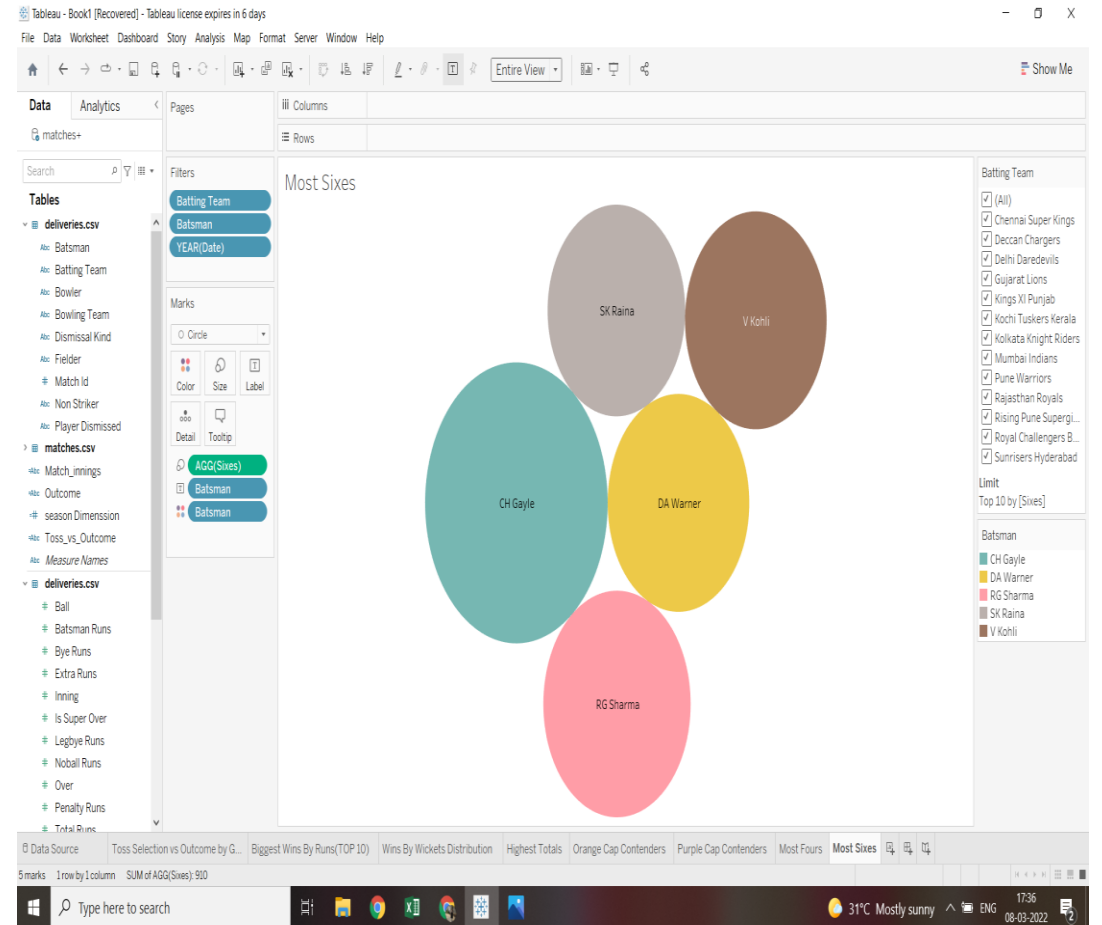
Tableau - Book1 [Recovered] - Tableau license expires in 6 days

File Data Worksheet Dashboard Story Analysis Map Format Server Window Help

Entire View

Show Me

Data Analytics

matches+

Search

Tables

deliveries.csv
Batsman
Batting Team
Bowler
Bowling Team
Dismissal Kind
Fielder
Match Id
Non Striker
Player Dismissed
matches.csv
Match_innings
Outcome
season Dimenssion
Toss_vs_Outcome
Measure Names
deliveries.csv
Ball
Batsman Runs
Bye Runs
Extra Runs
Inning
Is Super Over
Legbye Runs
Noball Runs
Over
Penalty Runs
Total Runs

Pages

Columns

Rows

Filters
Batting Team
Batsman
YEAR(Date)

Marks
Circle
Color Size Label
Detail Tooltip
AGG(Sixes)
Batsman
Batsman

Most Sixes

SK Raina
V Kohli
CH Gayle
DA Warner
RG Sharma

Batting Team
(All)
Chennai Super Kings
Deccan Chargers
Delhi Daredevils
Gujarat Lions
Kings XI Punjab
Kochi Tuskers Kerala
Kolkata Knight Riders
Mumbai Indians
Pune Warriors
Rajasthan Royals
Rising Pune Supergi...
Royal Challengers B...
Sunrisers Hyderabad

Limit
Top 10 by [Sixes]

Batsman
CH Gayle
DA Warner
RG Sharma
SK Raina
V Kohli

Data Source | Toss Selection vs Outcome by G... | Biggest Wins By Runs(TOP 10) | Wins By Wickets Distribution | Highest Totals | Orange Cap Contenders | Purple Cap Contenders | Most Fours | Most Sixes

5 marks 1 row by 1 column SUM of AGG(Sixes): 910

Type here to search

31°C Mostly sunny ENG 17:36 08-03-2022 2